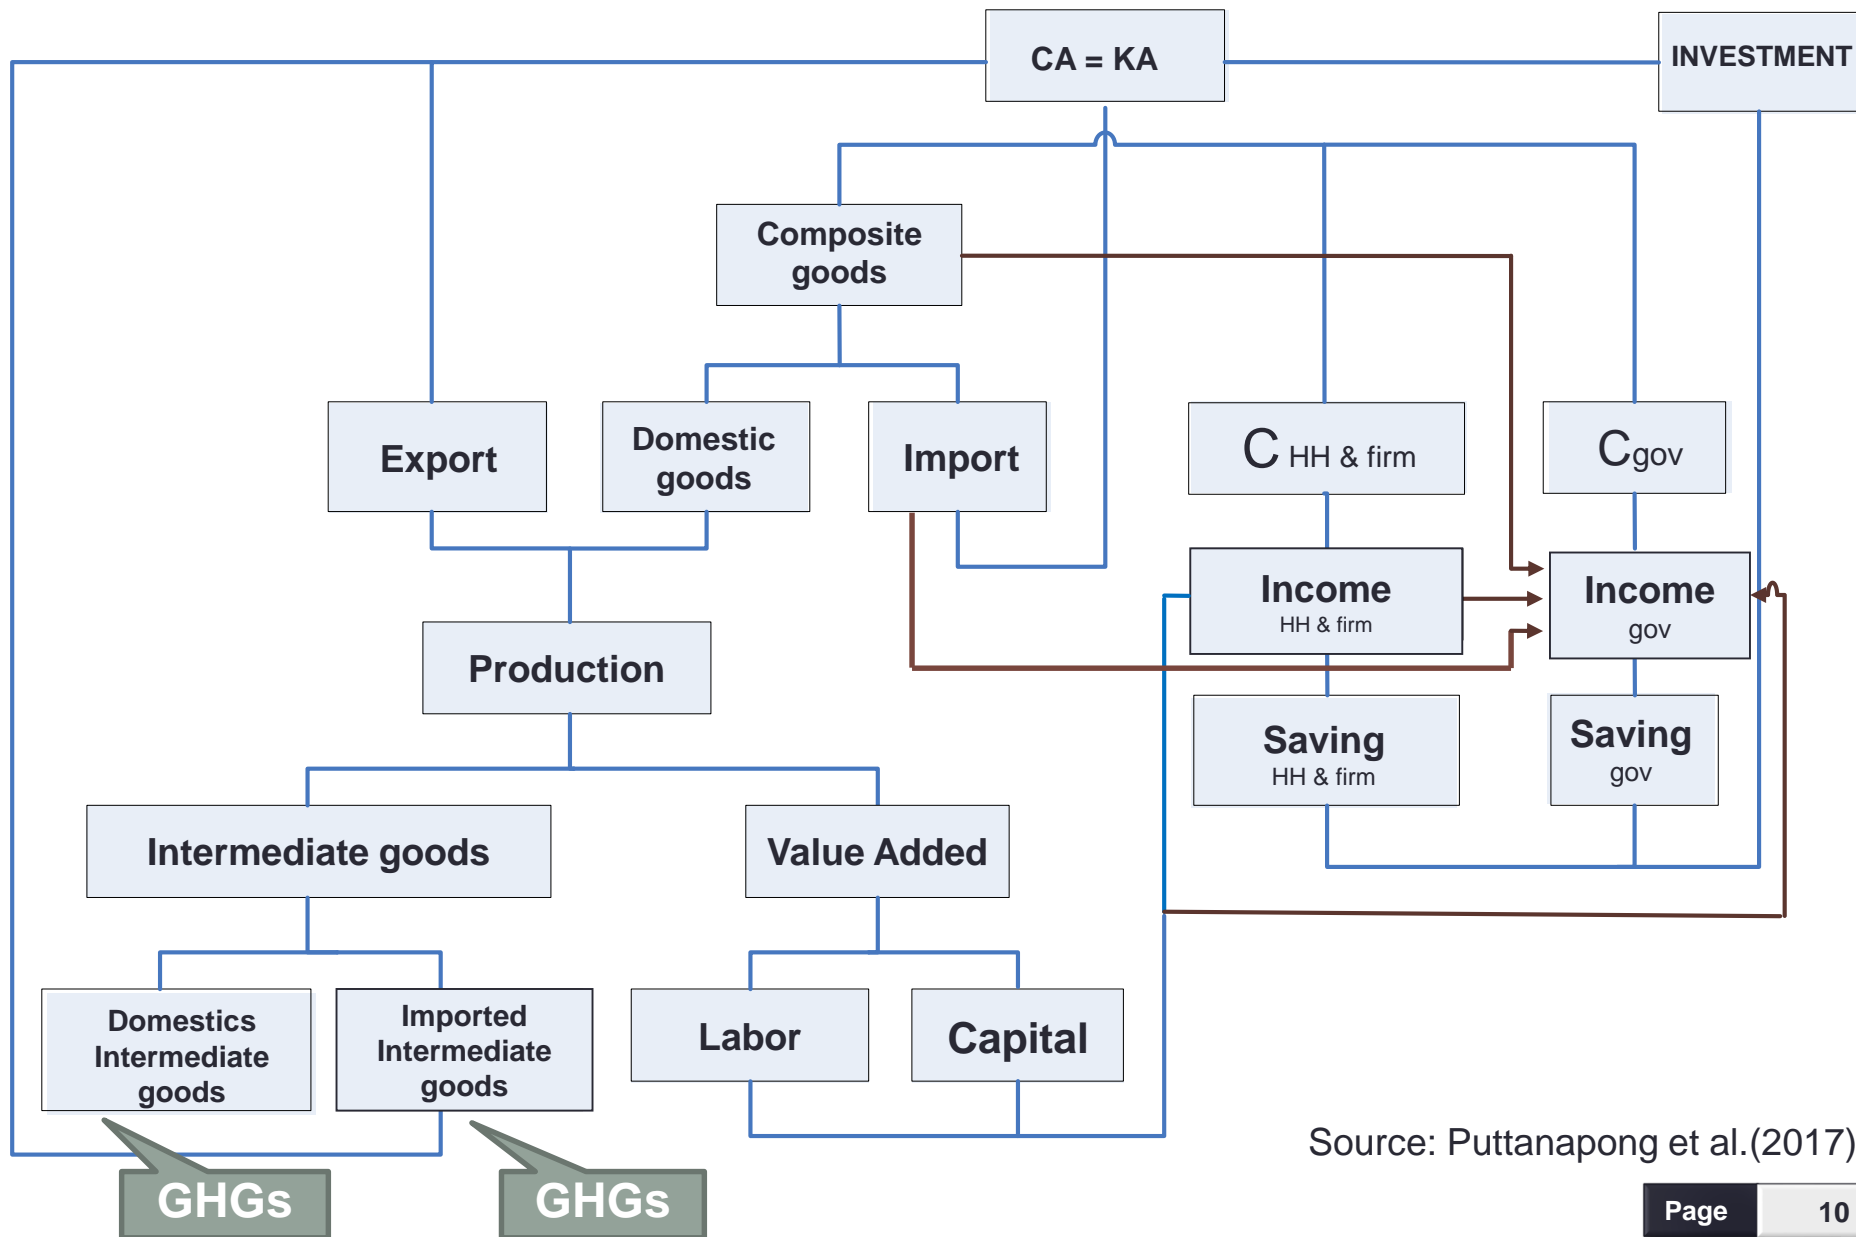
CA = KA

INVESTMENT

Composite goods

Export

Domestic goods

Import

C HH & firm

Cgov

Income HH & firm

Income gov

Production

Saving HH & firm

Saving gov

Intermediate goods

Value Added

Domestics Intermediate goods

Imported Intermediate goods

Labor

Capital

GHGs

GHGs

Source: Puttanapong et al.(2017)

Page 10